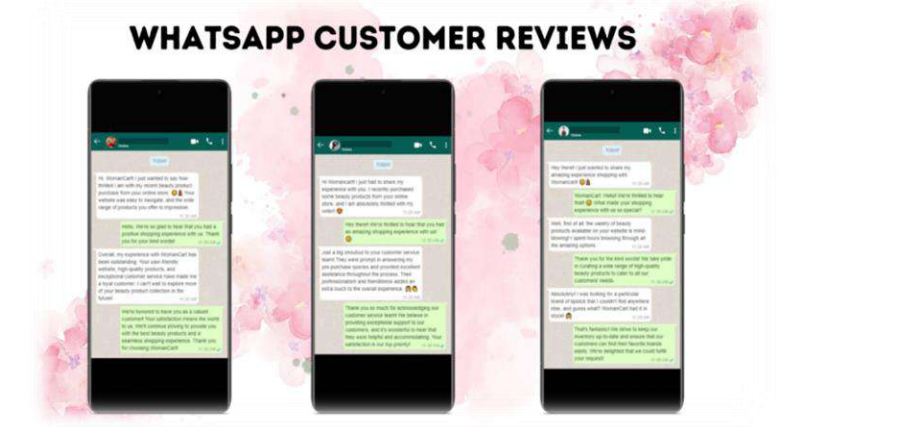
WHATSAPP CUSTOMER REVIEWS

TODAY

Hi, WomanCart! I just wanted to say how thrilled I am with my recent beauty product purchase from your online store. Your website was easy to navigate, and the wide range of products you offer is impressive.

Hello, We're so glad to hear that you had a positive shopping experience with us. Thank you for your kind words!

Overall, my experience with WomanCart has been outstanding. Your user-friendly website, high-quality products, and exceptional customer service have made me a loyal customer. I can't wait to explore more of your beauty product collection in the future!

We're honored to have you as a valued customer! Your satisfaction means the world to us. We'll continue striving to provide you with the best beauty products and a seamless shopping experience. Thank you for choosing WomanCart!

TODAY

Hi WomanCart! I just had to share my experience with you. I recently purchased some beauty products from your online store, and I am absolutely thrilled with my order!

Hey there!! We're thrilled to hear that you had an amazing shopping experience with us!

Just a big shoutout to your customer service team! They were prompt in answering my pre-purchase queries and provided excellent assistance throughout the process. Their professionalism and friendliness added an extra touch to the overall experience.

Thank you so much for acknowledging our customer service team! We believe in providing exceptional support to our customers, and it's wonderful to hear that they were helpful and accommodating. Your satisfaction is our top priority!

TODAY

Hey there!! I just wanted to share my amazing experience shopping with WomanCart!

Hello! We're thrilled to hear that! What made your shopping experience with us so special?

Well, first of all, the variety of beauty products available on your website is mind-blowing! I spent hours browsing through all the amazing options.

Thank you for the kind words! We take pride in curating a wide range of high-quality beauty products to cater to all our customers' needs.

Absolutely! I was looking for a particular brand of lipstick that I couldn't find anywhere else, and guess what? WomanCart had it in stock!

That's fantastic! We strive to keep our inventory up-to-date and ensure that our customers can find their favorite brands easily. We're delighted that we could fulfill your request!